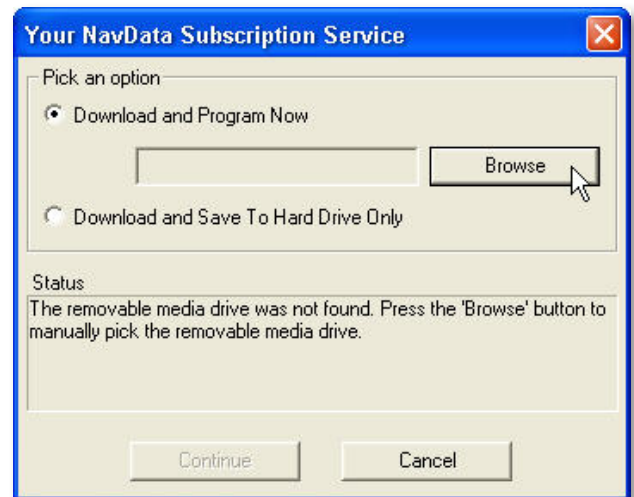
Your NavData Subscription Service

Pick an option

Download and Program Now

Browse

Download and Save To Hard Drive Only

Status

The removable media drive was not found. Press the 'Browse' button to manually pick the removable media drive.

Continue

Cancel